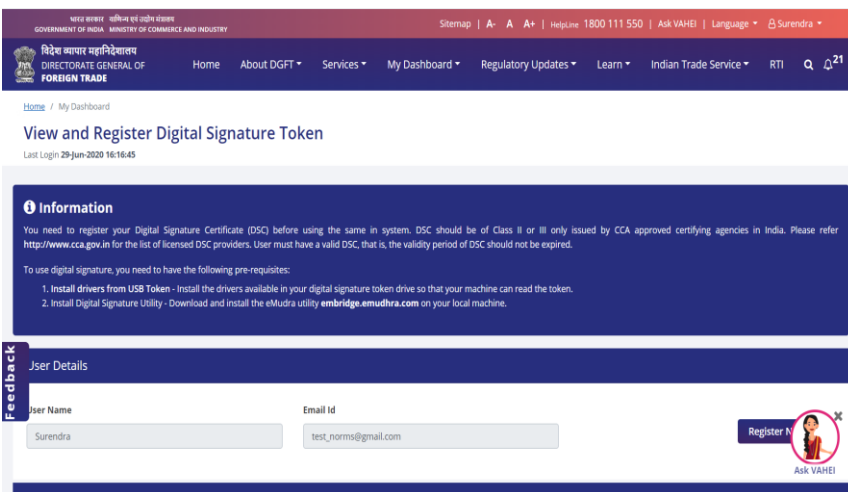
भारत सरकार वाणिज्य एवं उद्योग मंत्रालय
GOVERNMENT OF INDIA MINISTRY OF COMMERCE AND INDUSTRY

Sitemap | A- A A+ | HelpLine 1800 111 550 | Ask VAHEI | Language | Surendra

विदेश व्यापार महानिदेशालय
DIRECTORATE GENERAL OF FOREIGN TRADE

Home About DGFT Services My Dashboard Regulatory Updates Learn Indian Trade Service RTI 21

Home / My Dashboard

View and Register Digital Signature Token

Last Login 29-Jun-2020 16:16:45

Information

You need to register your Digital Signature Certificate (DSC) before using the same in system. DSC should be of Class II or III only issued by CCA approved certifying agencies in India. Please refer http://www.cca.gov.in for the list of licensed DSC providers. User must have a valid DSC, that is, the validity period of DSC should not be expired.

To use digital signature, you need to have the following pre-requisites:

1. Install drivers from USB Token - Install the drivers available in your digital signature token drive so that your machine can read the token.
2. Install Digital Signature Utility - Download and install the eMudra utility embridge.emudhra.com on your local machine.

Feedback

User Details

User Name
Surendra

Email Id
test_norms@gmail.com

Register N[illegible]

Ask VAHEI